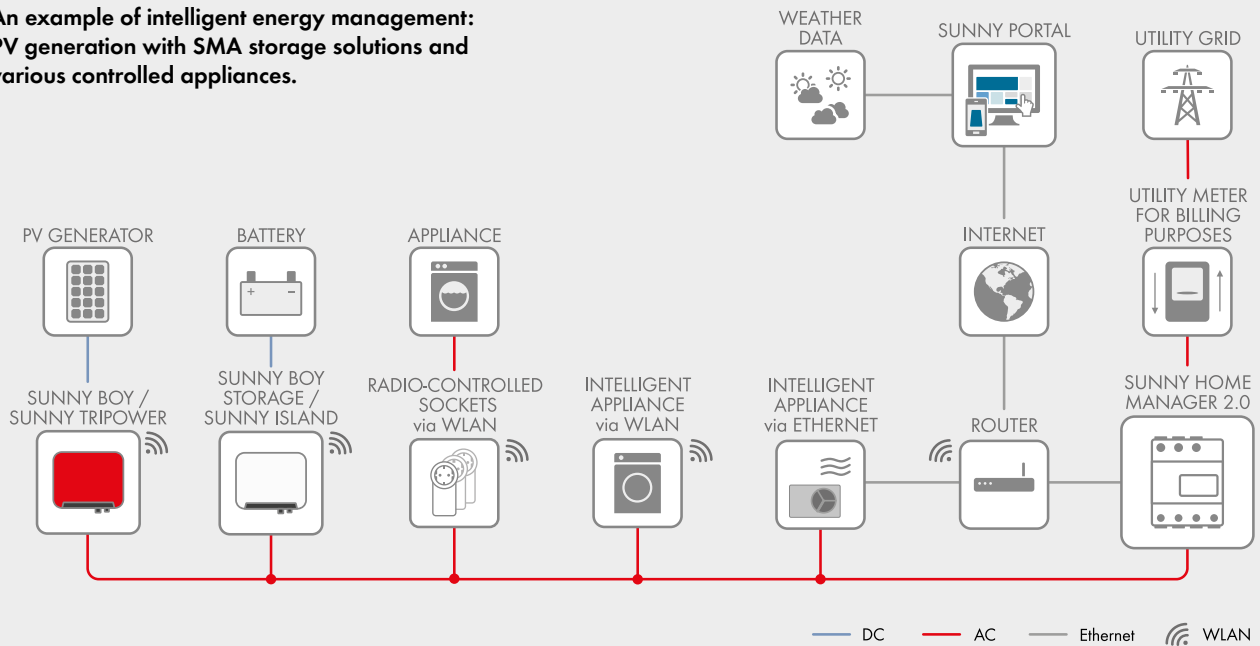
An example of intelligent energy management: PV generation with SMA storage solutions and various controlled appliances.

WEATHER DATA

SUNNY PORTAL

UTILITY GRID

UTILITY METER FOR BILLING PURPOSES

PV GENERATOR

BATTERY

APPLIANCE

INTERNET

SUNNY BOY / SUNNY TRIPOWER

SUNNY BOY STORAGE / SUNNY ISLAND

RADIO-CONTROLLED SOCKETS via WLAN

INTELLIGENT APPLIANCE via WLAN

INTELLIGENT APPLIANCE via ETHERNET

ROUTER

SUNNY HOME MANAGER 2.0

DC AC Ethernet WLAN